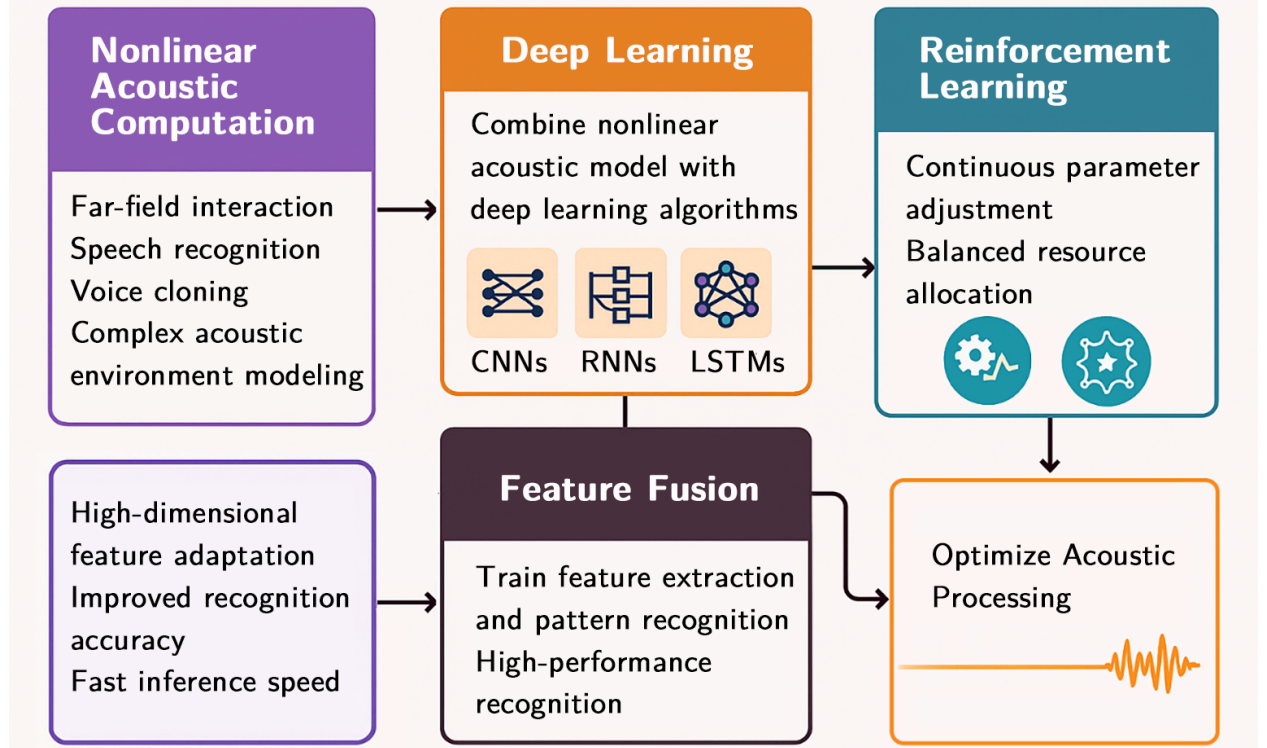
Nonlinear Acoustic Computation

Far-field interaction
Speech recognition
Voice cloning
Complex acoustic environment modeling

Deep Learning

Combine nonlinear acoustic model with deep learning algorithms

CNNs RNNs LSTMs

Reinforcement Learning

Continuous parameter adjustment
Balanced resource allocation

High-dimensional feature adaptation
Improved recognition accuracy
Fast inference speed

Feature Fusion

Train feature extraction and pattern recognition
High-performance recognition

Optimize Acoustic Processing